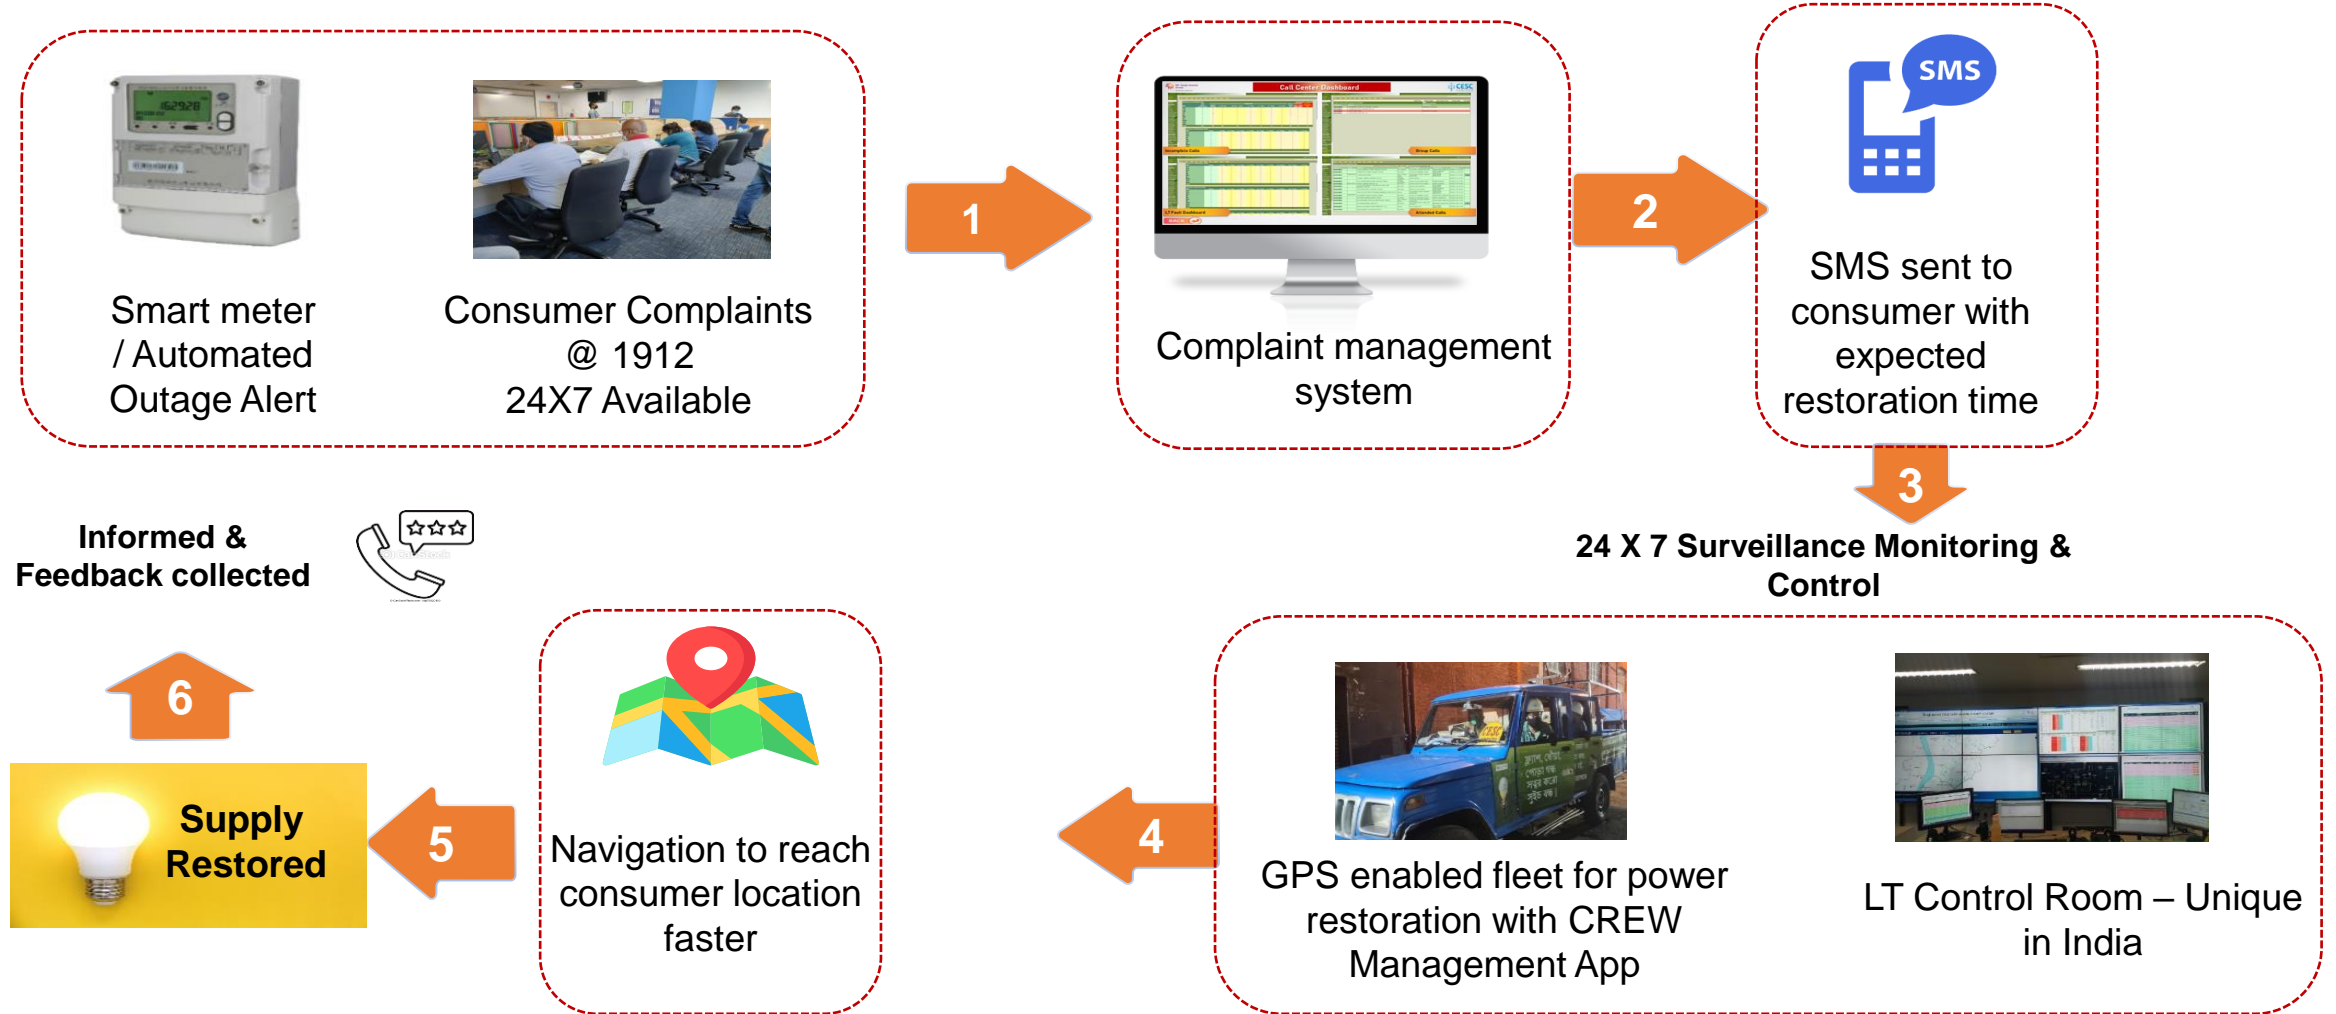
Smart meter / Automated Outage Alert

Consumer Complaints @ 1912 24X7 Available

1

Call Center Dashboard

Complaint management system

2

SMS

SMS sent to consumer with expected restoration time

3

24 X 7 Surveillance Monitoring & Control

GPS enabled fleet for power restoration with CREW Management App

LT Control Room – Unique in India

4

Navigation to reach consumer location faster

5

Supply Restored

6

Informed & Feedback collected